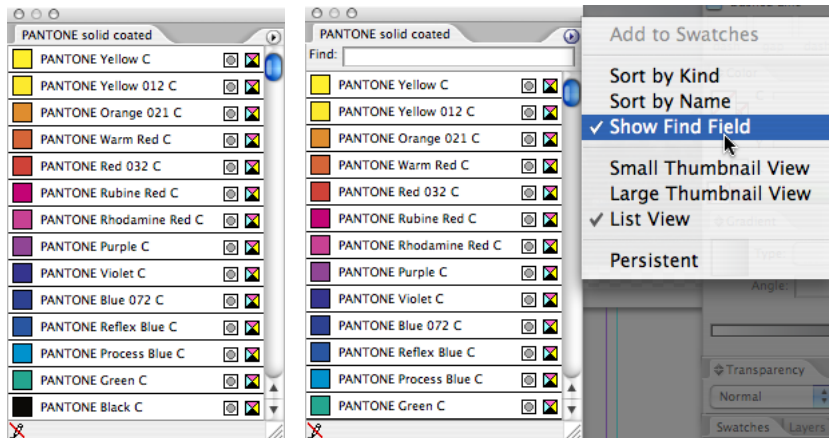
PANTONE solid coated

PANTONE Yellow C
PANTONE Yellow 012 C
PANTONE Orange 021 C
PANTONE Warm Red C
PANTONE Red 032 C
PANTONE Rubine Red C
PANTONE Rhodamine Red C
PANTONE Purple C
PANTONE Violet C
PANTONE Blue 072 C
PANTONE Reflex Blue C
PANTONE Process Blue C
PANTONE Green C
PANTONE Black C

PANTONE solid coated

Find:

PANTONE Yellow C
PANTONE Yellow 012 C
PANTONE Orange 021 C
PANTONE Warm Red C
PANTONE Red 032 C
PANTONE Rubine Red C
PANTONE Rhodamine Red C
PANTONE Purple C
PANTONE Violet C
PANTONE Blue 072 C
PANTONE Reflex Blue C
PANTONE Process Blue C
PANTONE Green C

Add to Swatches

Sort by Kind
Sort by Name
✓ Show Find Field

Small Thumbnail View
Large Thumbnail View
✓ List View

Persistent

Angle:

Transparency
Normal
Swatches
Layers